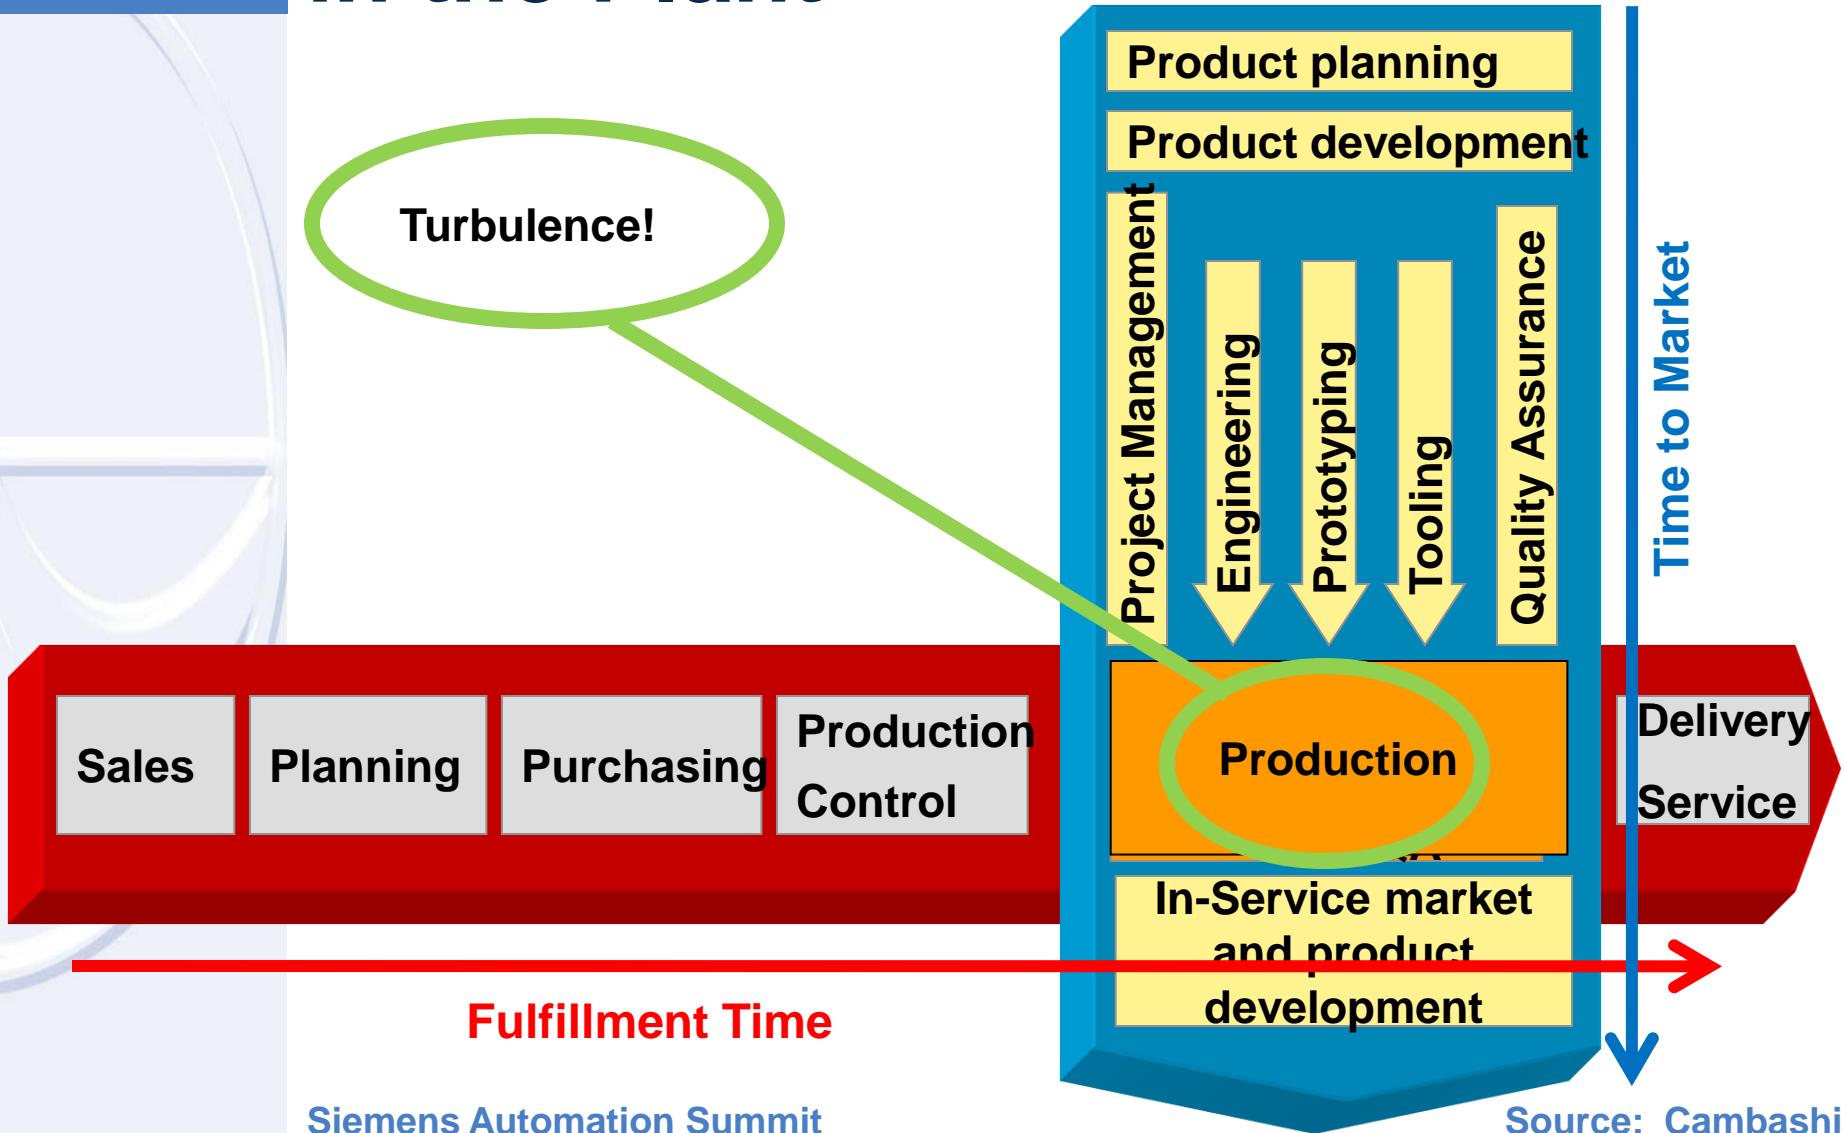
Product planning

Product development

Turbulence!

Project Management

Engineering

Prototyping

Tooling

Quality Assurance

Time to Market

Sales

Planning

Purchasing

Production Control

Production

Delivery Service

In-Service market and product development

Fulfillment Time

Siemens Automation Summit

Source: Cambashi